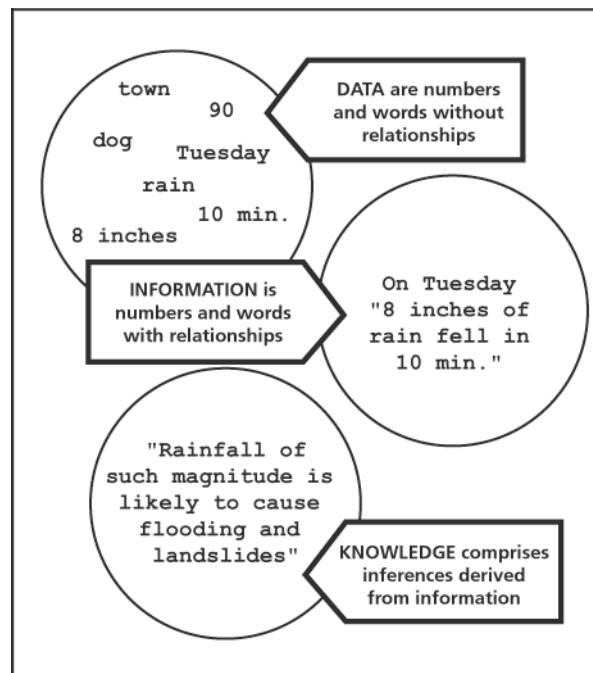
town
90
dog
Tuesday
rain
10 min.
8 inches

DATA are numbers and words without relationships

INFORMATION is numbers and words with relationships

On Tuesday "8 inches of rain fell in 10 min."

"Rainfall of such magnitude is likely to cause flooding and landslides"

KNOWLEDGE comprises inferences derived from information